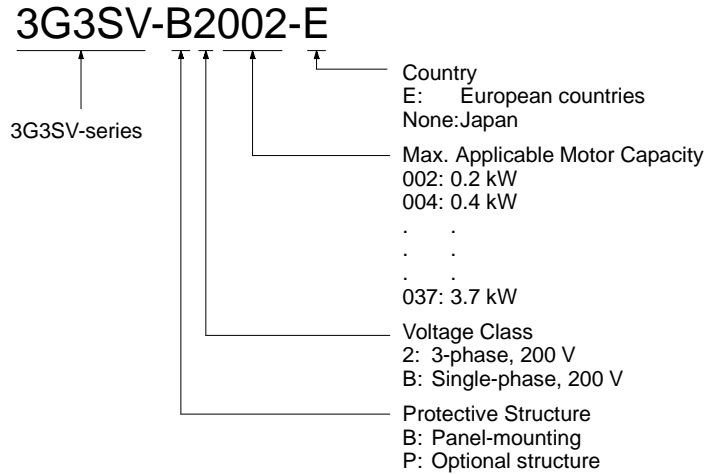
3G3SV-B2002-E

3G3SV-series

Country
E: European countries
None:Japan

Max. Applicable Motor Capacity
002: 0.2 kW
004: 0.4 kW
. .
. .
. .
037: 3.7 kW

Voltage Class
2: 3-phase, 200 V
B: Single-phase, 200 V

Protective Structure
B: Panel-mounting
P: Optional structure